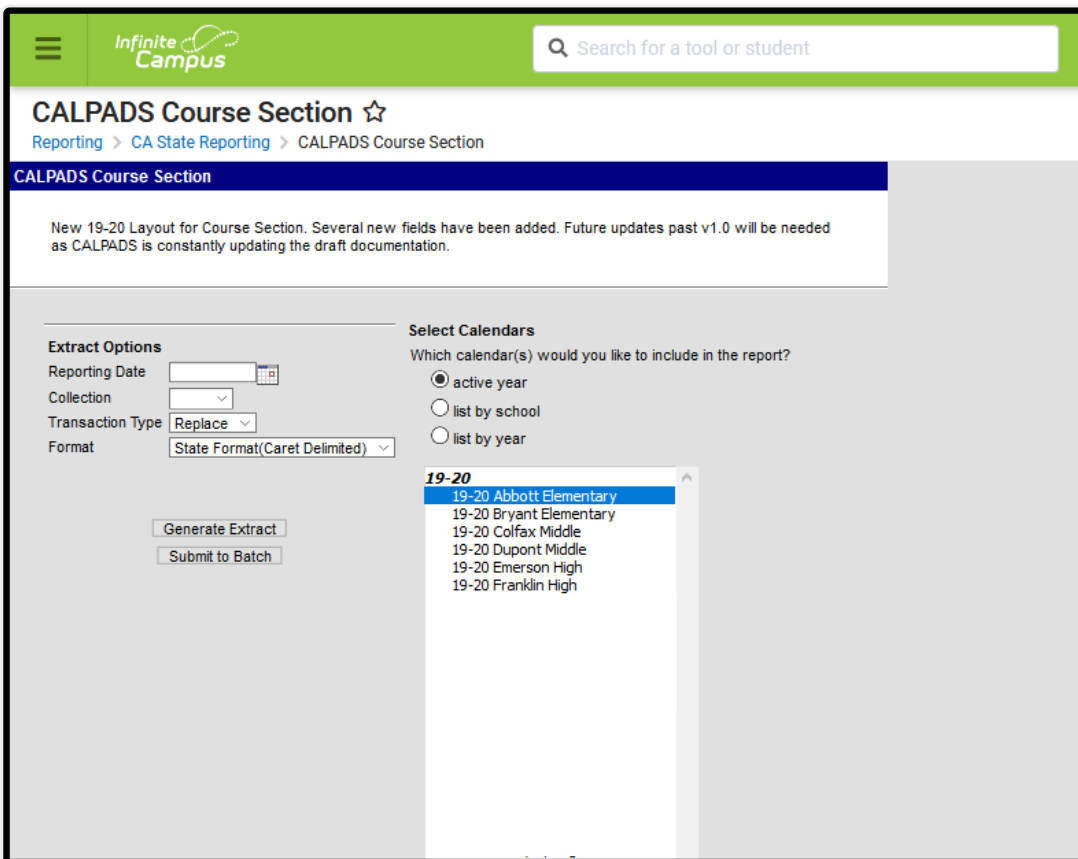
Infinite Campus

Search for a tool or student

CALPADS Course Section ☆

Reporting > CA State Reporting > CALPADS Course Section

CALPADS Course Section

New 19-20 Layout for Course Section. Several new fields have been added. Future updates past v1.0 will be needed as CALPADS is constantly updating the draft documentation.

Extract Options

Reporting Date

Collection

Transaction Type Replace

Format State Format(Caret Delimited)

Generate Extract

Submit to Batch

Select Calendars

Which calendar(s) would you like to include in the report?

active year

list by school

list by year

19-20

19-20 Abbott Elementary

19-20 Bryant Elementary

19-20 Colfax Middle

19-20 Dupont Middle

19-20 Emerson High

19-20 Franklin High